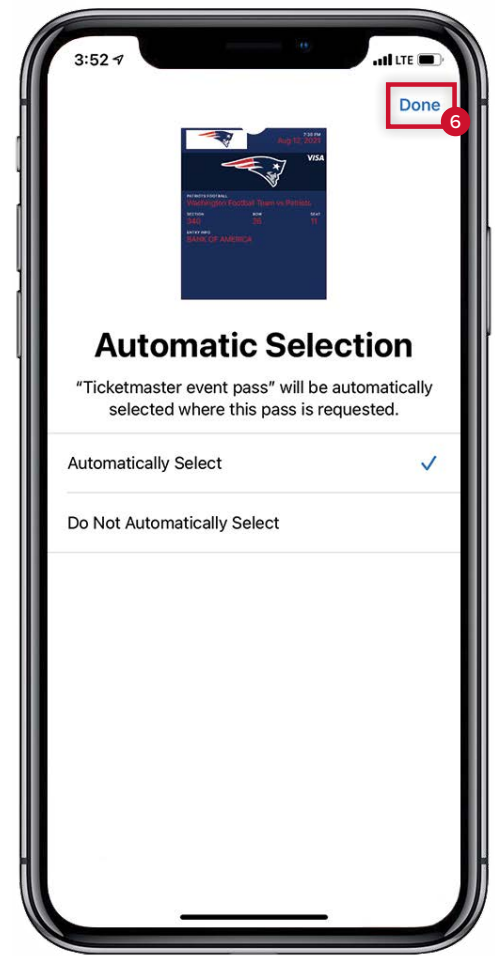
3:52
LTE

Done
6

7:30 PM
Aug 12, 2021
VISA
PATRIOTS FOOTBALL
Washington Football Team vs Patriots
SECTION 340
ROW 35
SEAT 11
ENTRY INFO
BANK OF AMERICA

Automatic Selection

“Ticketmaster event pass” will be automatically selected where this pass is requested.

Automatically Select

Do Not Automatically Select